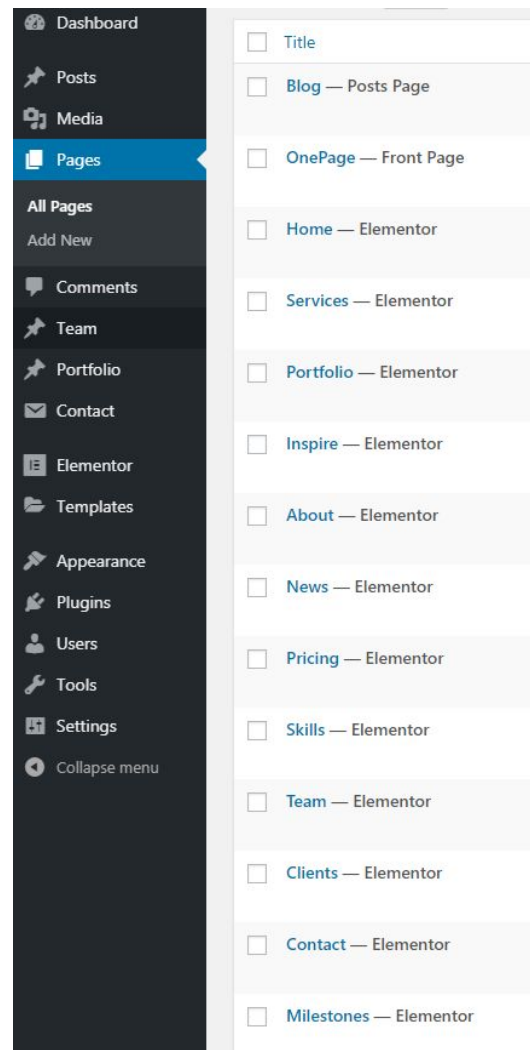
Dashboard
Posts
Media
Pages
All Pages
Add New
Comments
Team
Portfolio
Contact
Elementor
Templates
Appearance
Plugins
Users
Tools
Settings
Collapse menu

Title
Blog — Posts Page
OnePage — Front Page
Home — Elementor
Services — Elementor
Portfolio — Elementor
Inspire — Elementor
About — Elementor
News — Elementor
Pricing — Elementor
Skills — Elementor
Team — Elementor
Clients — Elementor
Contact — Elementor
Milestones — Elementor